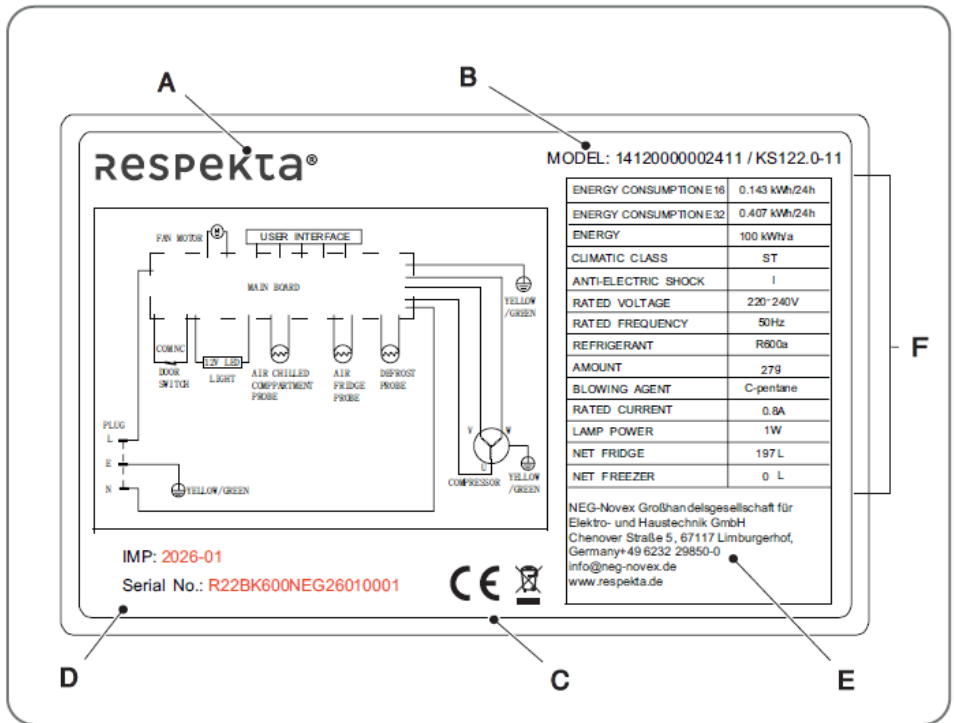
A

B

respekta®

MODEL: 14120000002411 / KS122.0-11

FAN MOTOR

USER INTERFACE

MAIN BOARD

YELLOW /GREEN

COMNC

DOOR SWITCH

12V LED

LIGHT

AIR CHILLED COMPARTMENT PROBE

AIR FRIDGE PROBE

DEFROST PROBE

PLUG

L

E

N

YELLOW/GREEN

V

W

U

COMPRESSOR

YELLOW /GREEN

| ENERGY CONSUMPTION E16 | 0.143 kWh/24h |
|---|---|
| ENERGY CONSUMPTION E32 | 0.407 kWh/24h |
| ENERGY | 100 kWh/a |
| CLIMATIC CLASS | ST |
| ANTI-ELECTRIC SHOCK | I |
| RATED VOLTAGE | 220~240V |
| RATED FREQUENCY | 50Hz |
| REFRIGERANT | R600a |
| AMOUNT | 27g |
| BLOWING AGENT | C-pentane |
| RATED CURRENT | 0.8A |
| LAMP POWER | 1W |
| NET FRIDGE | 197 L |
| NET FREEZER | 0 L |

NEG-Novex Großhandelsgesellschaft für Elektro- und Haustechnik GmbH
Chenover Straße 5, 67117 Limburgerhof, Germany+49 6232 29850-0
info@neg-novex.de
www.respekta.de

F

IMP: 2026-01

Serial No.: R22BK600NEG26010001

CE

D

C

E